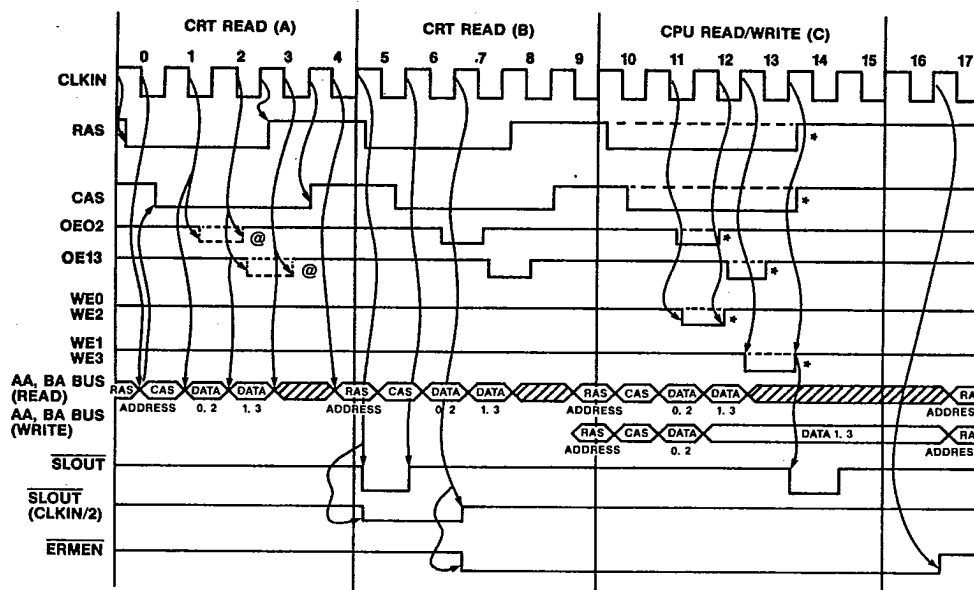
CRT READ (A)

CRT READ (B)

CPU READ/WRITE (C)

0 1 2 3 4 5 6 7 8 9 10 11 12 13 14 15 16 17

CLKIN

RAS

CAS

OEO2

OE13

WE0
WE2

WE1
WE3

AA, BA BUS (READ)

AA, BA BUS (WRITE)

$\overline{SLOUT}$

$\overline{SLOUT}$ (CLKIN/2)

$\overline{ERMEN}$

@

@

*

*

*

*

*

*

RAS CAS DATA DATA RAS CAS DATA DATA RAS CAS DATA DATA RA

ADDRESS 0, 2 1, 3 ADDRESS 0, 2 1, 3 ADDRESS 0, 2 1, 3 ADDRES

RAS CAS DATA DATA 1, 3 RA

ADDRESS 0, 2 ADDRES